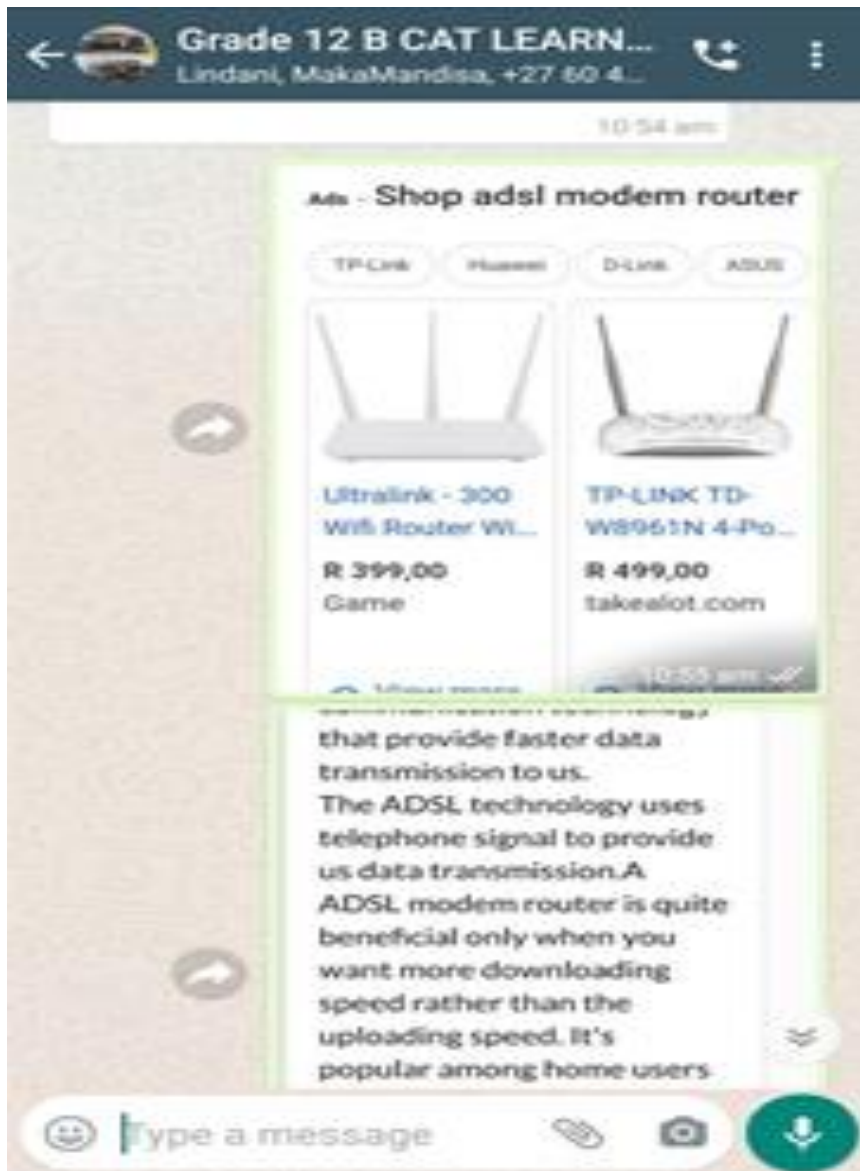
Grade 12 B CAT LEARN...
Lindani, MakaMandisa, +27 60 4...

10:54 am

Ads · Shop adsl modem router

TP-Link Huawei D-Link ASUS

Ultralink - 300 Wifi Router Wi...
R 399,00
Game

TP-LINK TD-W8961N 4-Po...
R 499,00
takealot.com

10:55 am

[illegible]
that provide faster data transmission to us.
The ADSL technology uses telephone signal to provide us data transmission.A ADSL modem router is quite beneficial only when you want more downloading speed rather than the uploading speed. It's popular among home users

Type a message